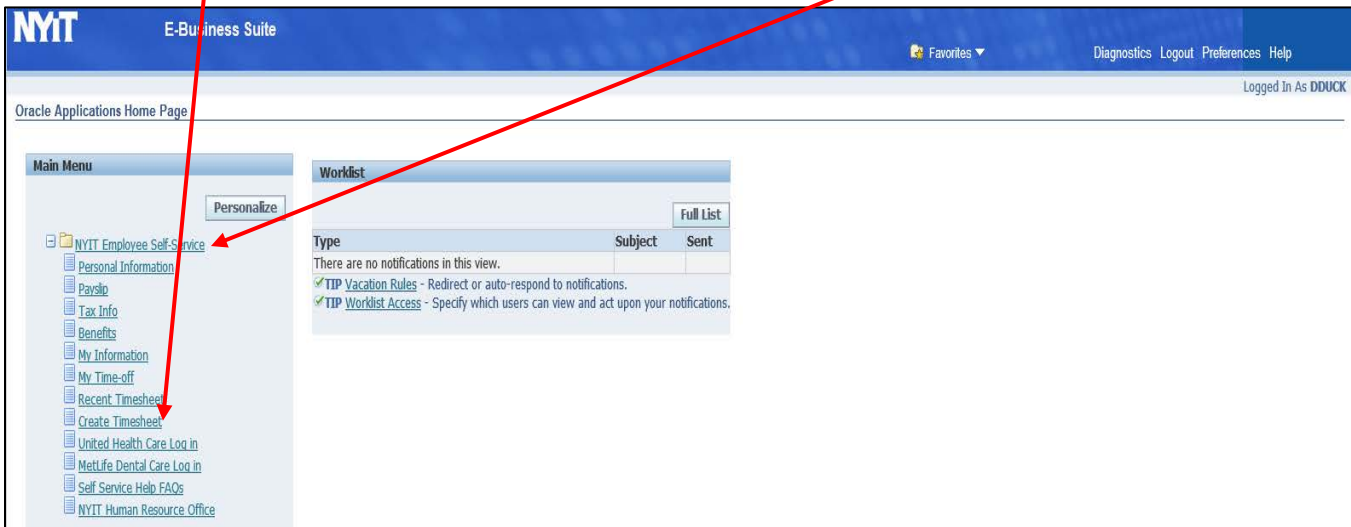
NYIT E-Business Suite

Favorites ▼

Diagnostics Logout Preferences Help

Logged In As DDUCK

Oracle Applications Home Page

Main Menu

Personalize

NYIT Employee Self-Service
Personal Information
Payslip
Tax Info
Benefits
My Information
My Time-off
Recent Timesheet
Create Timesheet
United Health Care Log in
MetLife Dental Care Log in
Self Service Help FAQs
NYIT Human Resource Office

Worklist

Full List

| Type | Subject | Sent |
|---|---|---|
| There are no notifications in this view. | | |

TIP Vacation Rules - Redirect or auto-respond to notifications.
TIP Worklist Access - Specify which users can view and act upon your notifications.